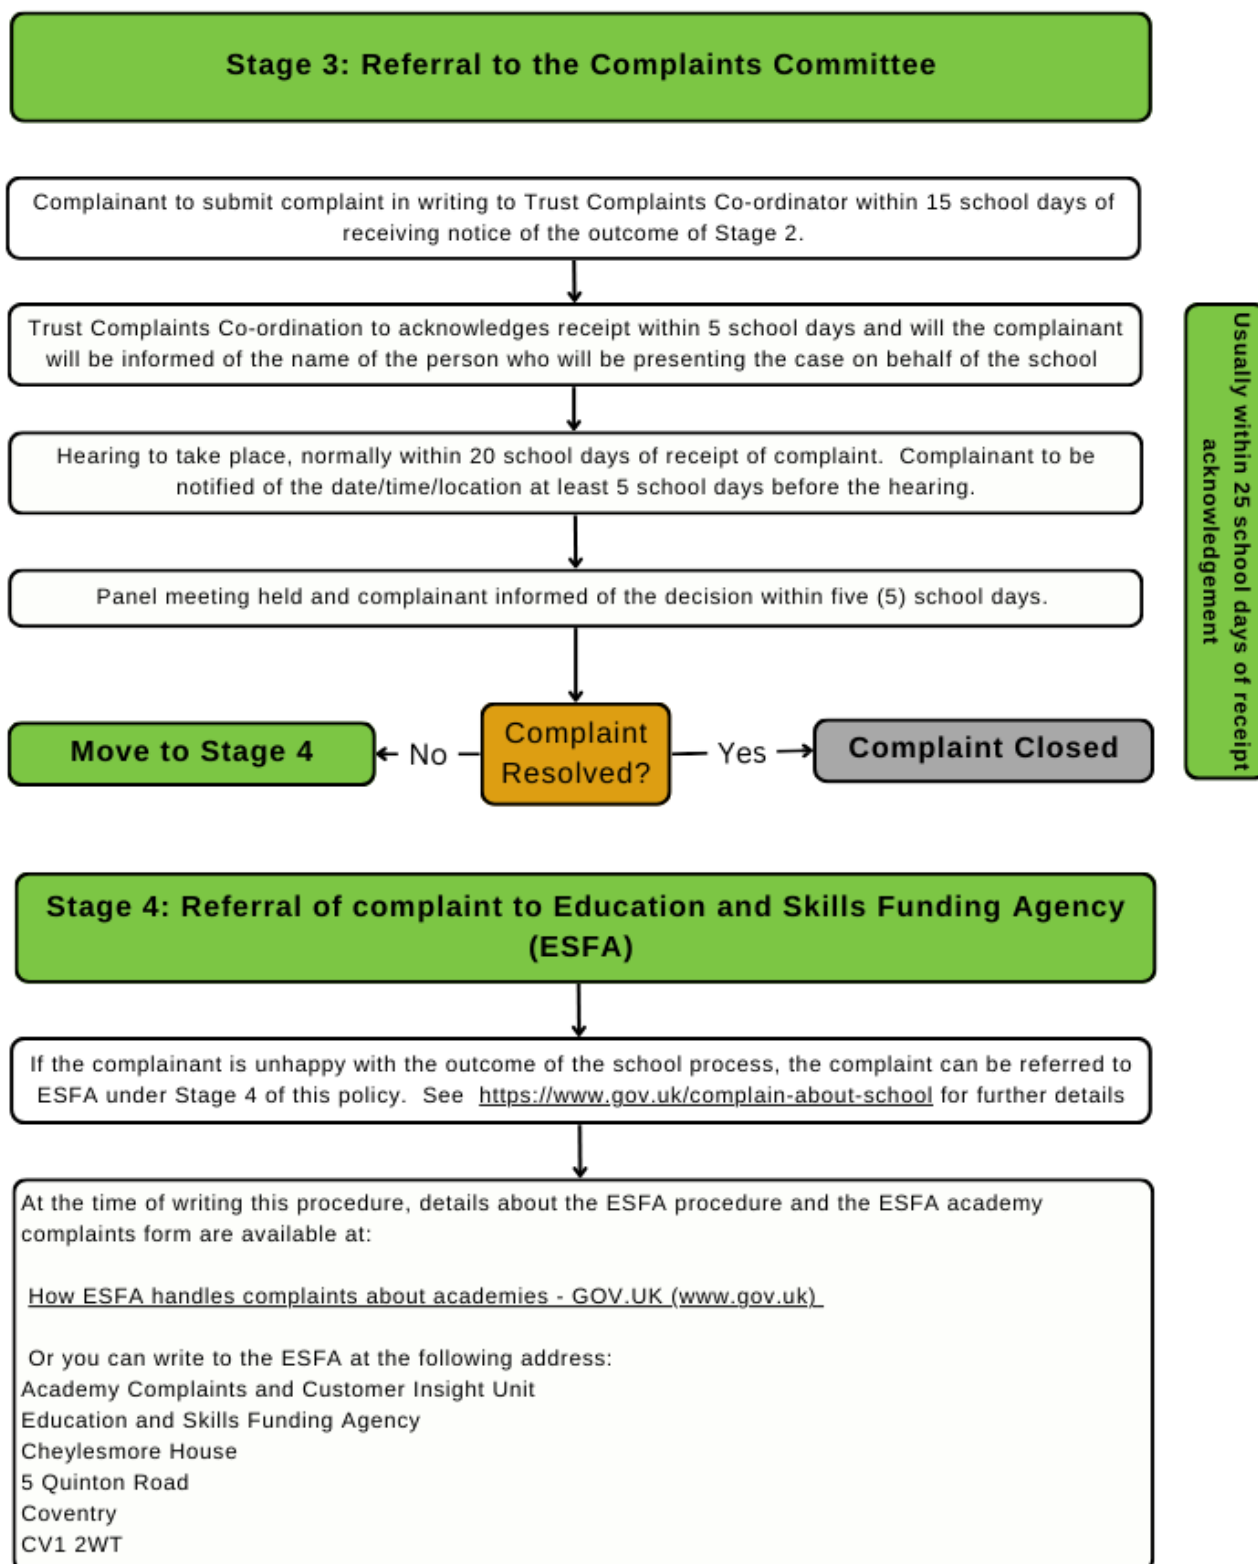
Stage 3: Referral to the Complaints Committee

Complainant to submit complaint in writing to Trust Complaints Co-ordinator within 15 school days of receiving notice of the outcome of Stage 2.

Trust Complaints Co-ordination to acknowledges receipt within 5 school days and will the complainant will be informed of the name of the person who will be presenting the case on behalf of the school

Hearing to take place, normally within 20 school days of receipt of complaint. Complainant to be notified of the date/time/location at least 5 school days before the hearing.

Panel meeting held and complainant informed of the decision within five (5) school days.

Usually within 25 school days of receipt acknowledgement

Move to Stage 4

No

Complaint Resolved?

Yes

Complaint Closed

Stage 4: Referral of complaint to Education and Skills Funding Agency (ESFA)

If the complainant is unhappy with the outcome of the school process, the complaint can be referred to ESFA under Stage 4 of this policy. See https://www.gov.uk/complain-about-school for further details

At the time of writing this procedure, details about the ESFA procedure and the ESFA academy complaints form are available at:

How ESFA handles complaints about academies - GOV.UK (www.gov.uk)

Or you can write to the ESFA at the following address:
Academy Complaints and Customer Insight Unit
Education and Skills Funding Agency
Cheylesmore House
5 Quinton Road
Coventry
CV1 2WT